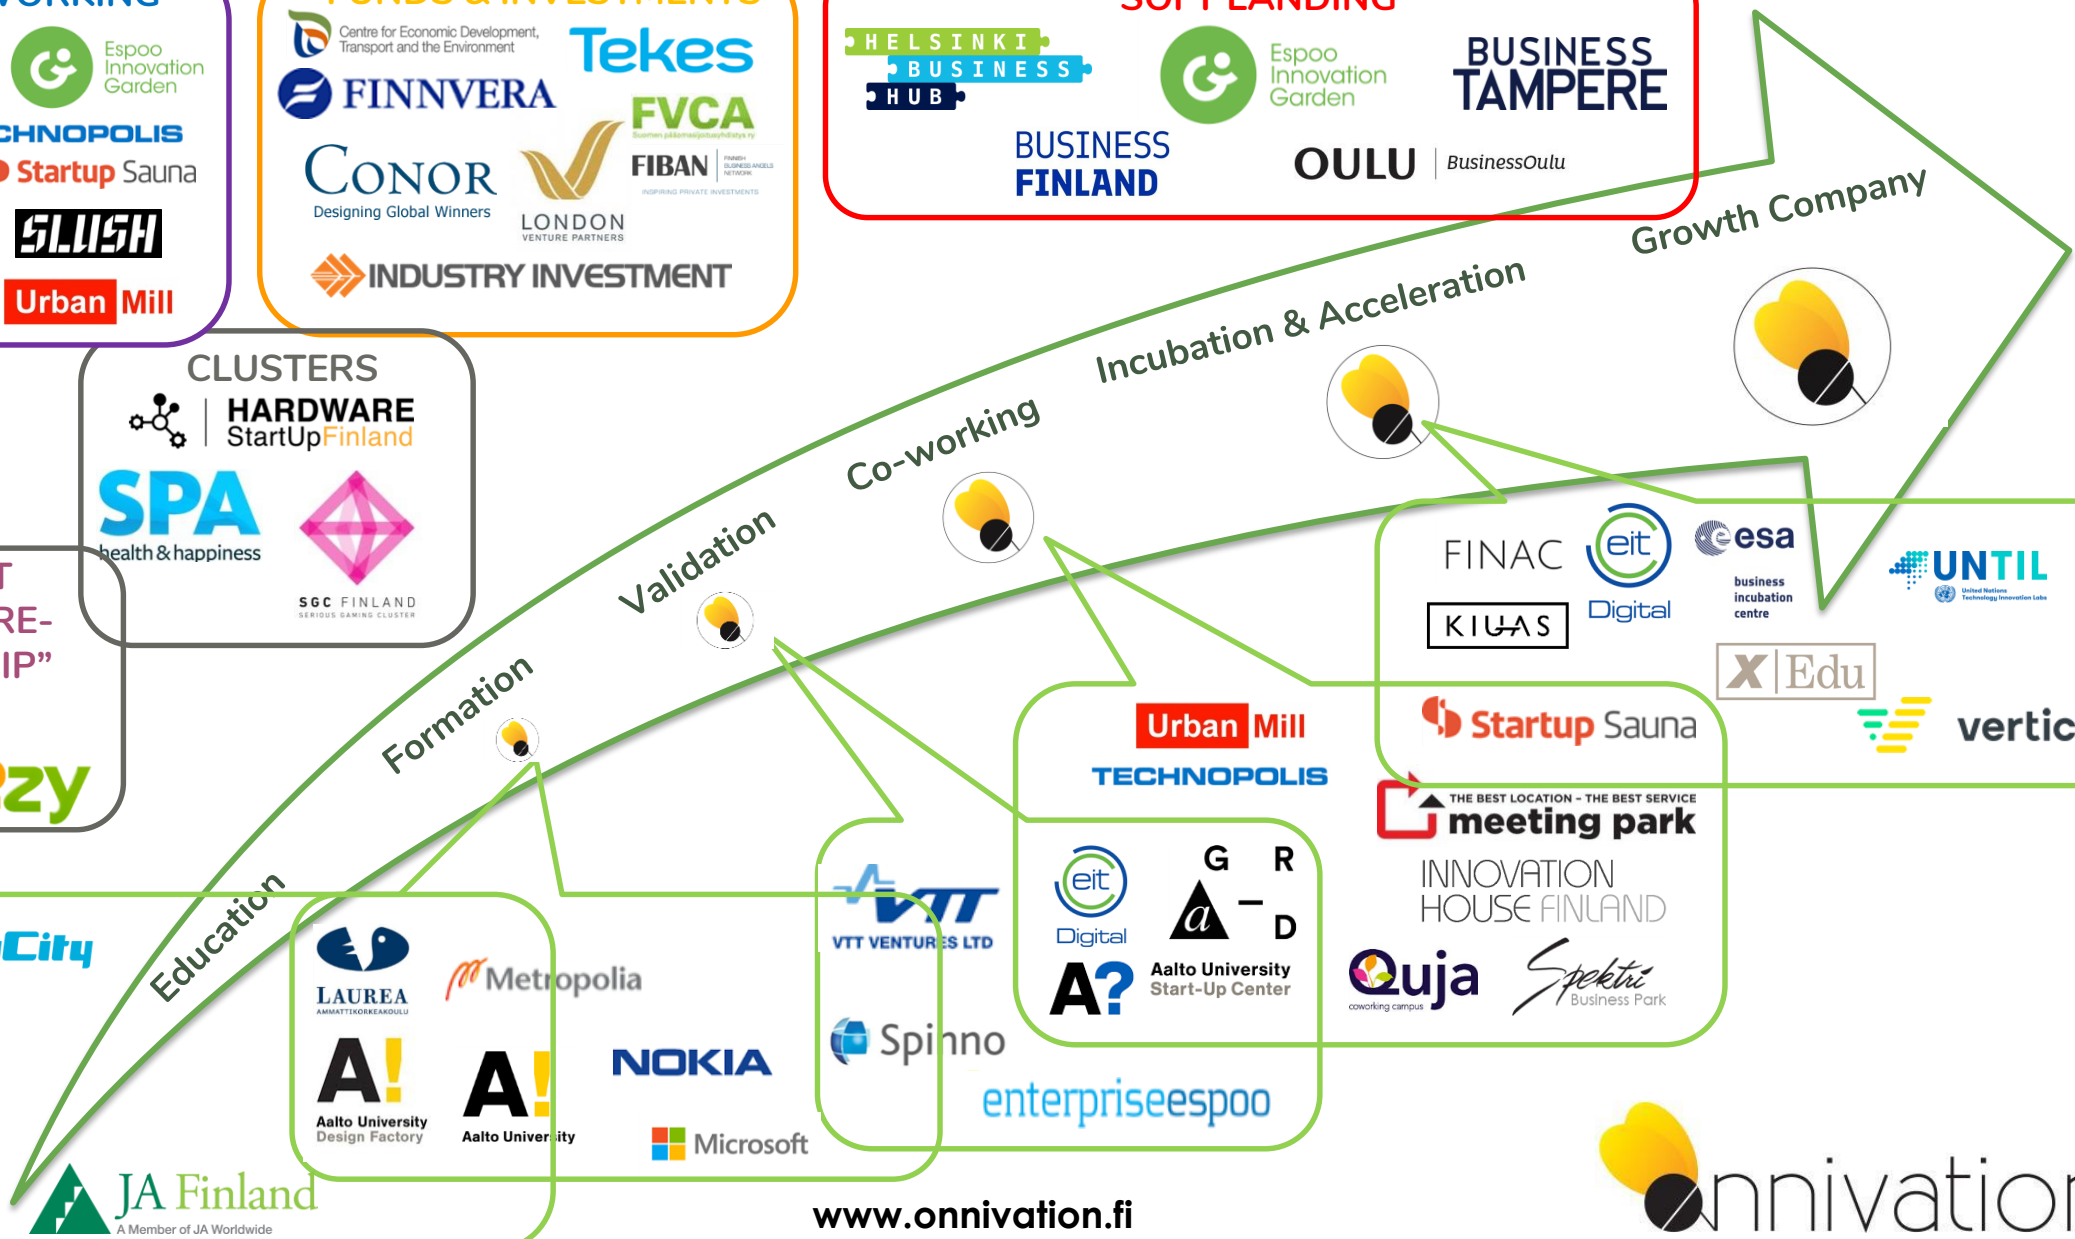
Espoo Innovation Garden
CHNOPOLIS
Startup Sauna
SLUSH
Urban Mill

Centre for Economic Development, Transport and the Environment
Tekes
FINNVERA
FVCA
CONOR
Designing Global Winners
LONDON VENTURE PARTNERS
FIBAN
INDUSTRY INVESTMENT

HELSINKI BUSINESS HUB
Espoo Innovation Garden
BUSINESS TAMPERE
BUSINESS FINLAND
OULU
BusinessOulu

CLUSTERS
HARDWARE StartUpFinland
SPA health & happiness
SGC FINLAND

T
RE-
IP"
zy

Growth Company
Incubation & Acceleration
Co-working
Validation
Formation
Education

FINAC
eit Digital
esa
business incubation centre
KIUAS
UNTIL
X Edu
vertic

Urban Mill
TECHNOPOLIS
Startup Sauna
THE BEST LOCATION – THE BEST SERVICE
meeting park
INNOVATION HOUSE FINLAND
eit Digital
G R
D
Aalto University Start-Up Center
A?
Quja
coworking campus
Spektri Business Park

City
LAUREA
Metropolia
VTT
VTT VENTURES LTD
Aalto University Design Factory
Aalto University
NOKIA
Spinno
enterpriseespoo
Microsoft
JA Finland
A Member of JA Worldwide
www.onnivation.fi
onnivation